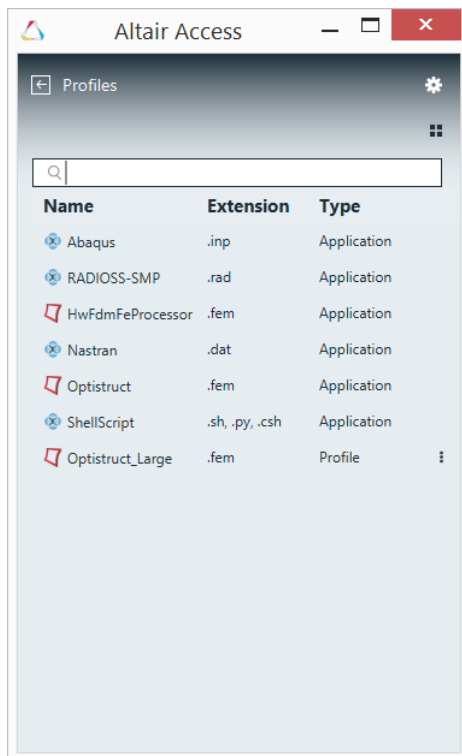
Altair Access

Profiles

| Name | Extension | Type |
|---|---|---|
| Abaqus | .inp | Application |
| RADIOSS-SMP | .rad | Application |
| HwFdmFeProcessor | .fem | Application |
| Nastran | .dat | Application |
| Optistruct | .fem | Application |
| ShellScript | .sh, .py, .csh | Application |
| Optistruct_Large | .fem | Profile |